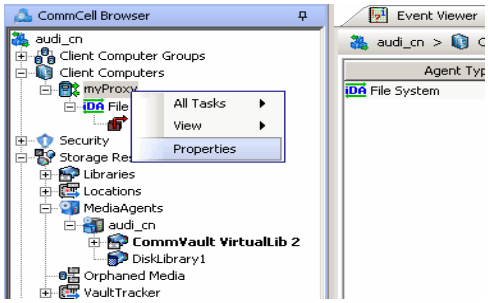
CommCell Browser
audi_cn
Client Computer Groups
Client Computers
myProxy
iDA File
All Tasks
View
Properties
Security
Storage Res
Libraries
Locations
MediaAgents
audi_cn
CommVault VirtualLib 2
DiskLibrary1
Orphaned Media
VaultTracker
Event Viewer
audi_cn > C
Agent Typ
iDA File System